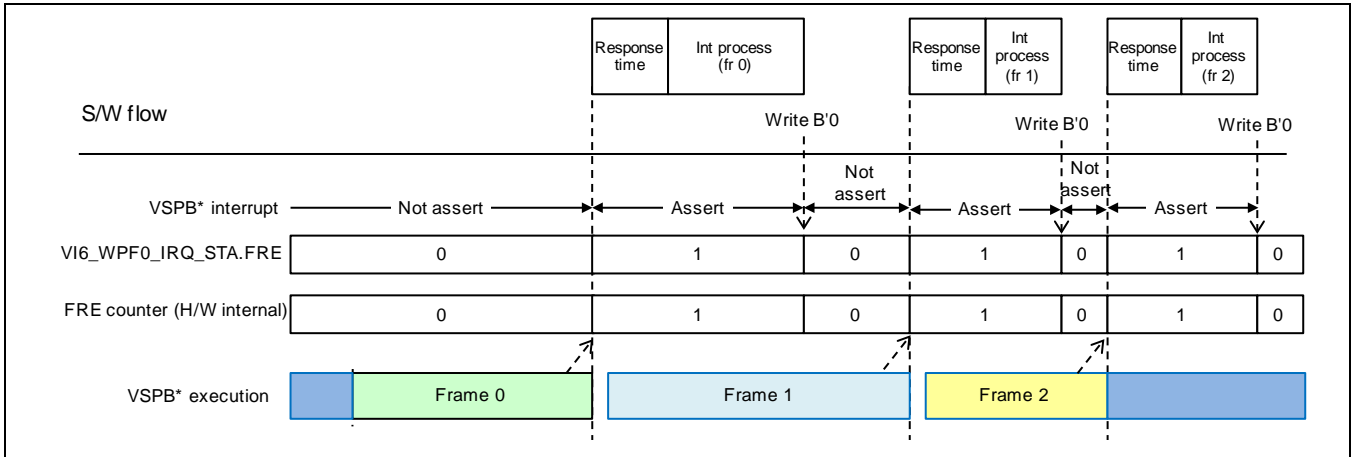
Response time | Int process (fr 0)
Response time | Int process (fr 1)
Response time | Int process (fr 2)

S/W flow

Write B'0
Write B'0
Write B'0

VSPB* interrupt — Not assert — Assert — Not assert — Assert — Not assert — Assert

| VI6_WPF0_IRQ_STA.FRE | 0 | 1 | 0 | 1 | 0 | 1 | 0 |
|---|---|---|---|---|---|---|---|
| FRE counter (H/W internal) | 0 | 1 | 0 | 1 | 0 | 1 | 0 |

VSPB* execution
Frame 0
Frame 1
Frame 2